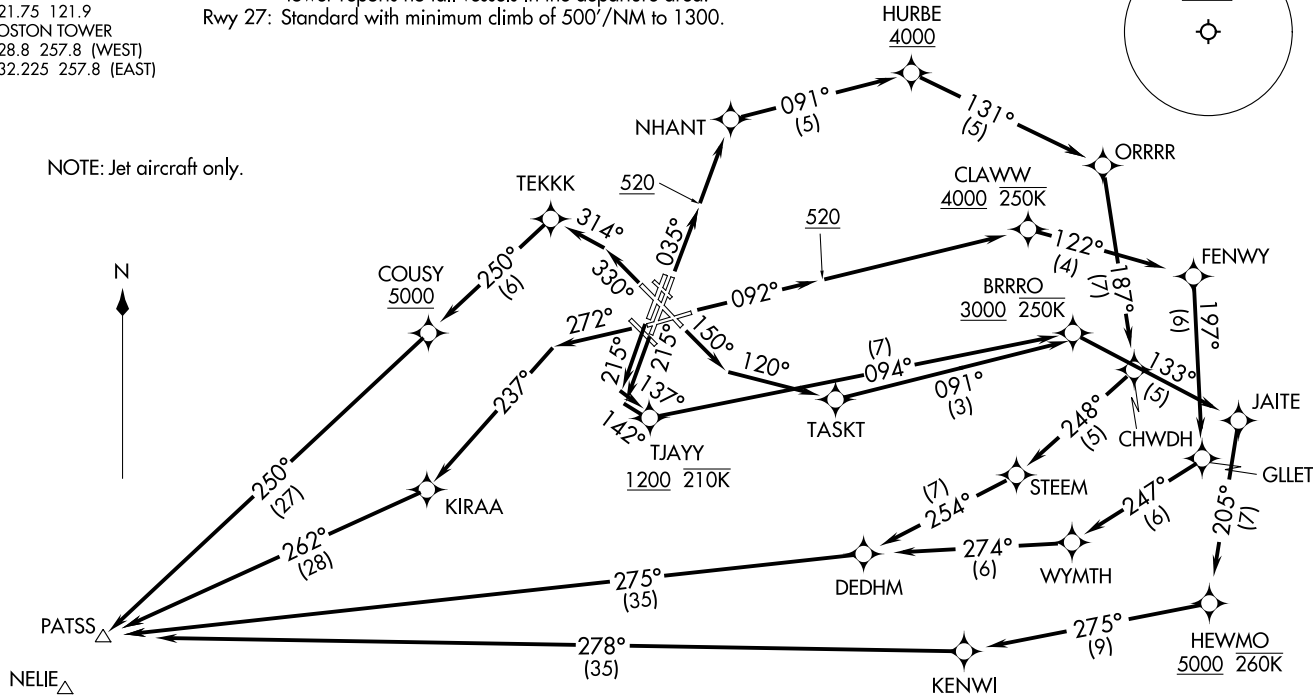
21.75 121.9
OSTON TOWER
28.8 257.8 (WEST)
32.225 257.8 (EAST)

Tower reports no tall vessels in the departure area.
Rwy 27: Standard with minimum climb of 500'/NM to 1300.

NOTE: Jet aircraft only.

N

HURBE
4000

091°
(5)

131°
(5)

NHANT

ORRRR

TEKKK

520

CLAWW
4000 250K

520

314°

035°

122°
(4)

FENWY

COUSY
5000

250°
(6)

330°

092°

187°
(7)

197°
(6)

272°

BRRRO
3000 250K

215°

215°

150°

120°

(7)
094°

133°
(5)

237°

137°

091°
(3)

JAITE

142°

TJAYY
1200 210K

TASKT

248°
(5)

CHWDH

GLLET

250°
(27)

KIRAA

(7)
254°

STEEM

247°
(6)

205°
(7)

262°
(28)

274°
(6)

DEDHM

WYMTH

275°
(35)

PATSS

275°
(9)

HEWMO
5000 260K

278°
(35)

NELIE

KENWI